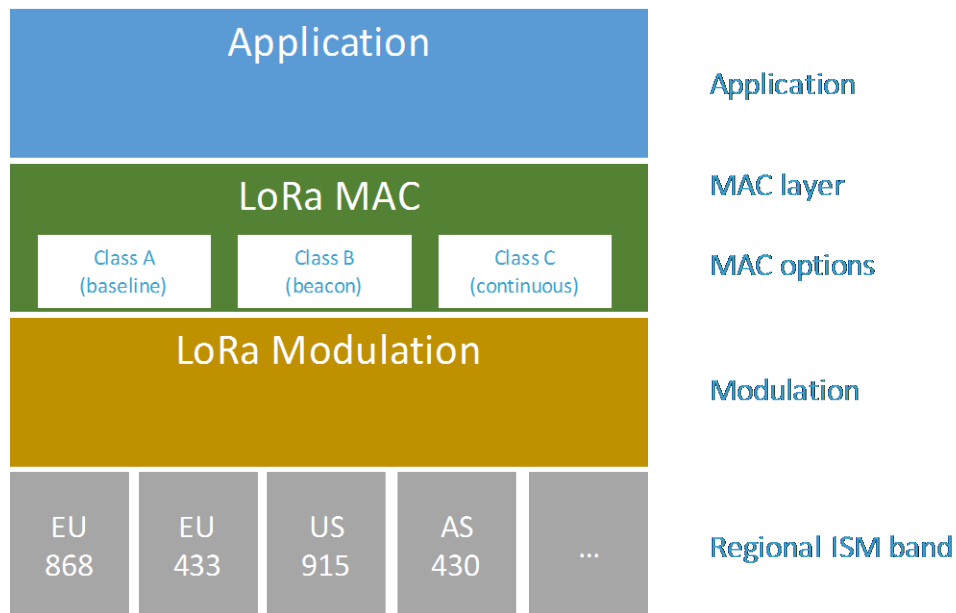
Application

LoRa MAC

Class A (baseline)

Class B (beacon)

Class C (continuous)

LoRa Modulation

EU 868

EU 433

US 915

AS 430

...

Application

MAC layer

MAC options

Modulation

Regional ISM band